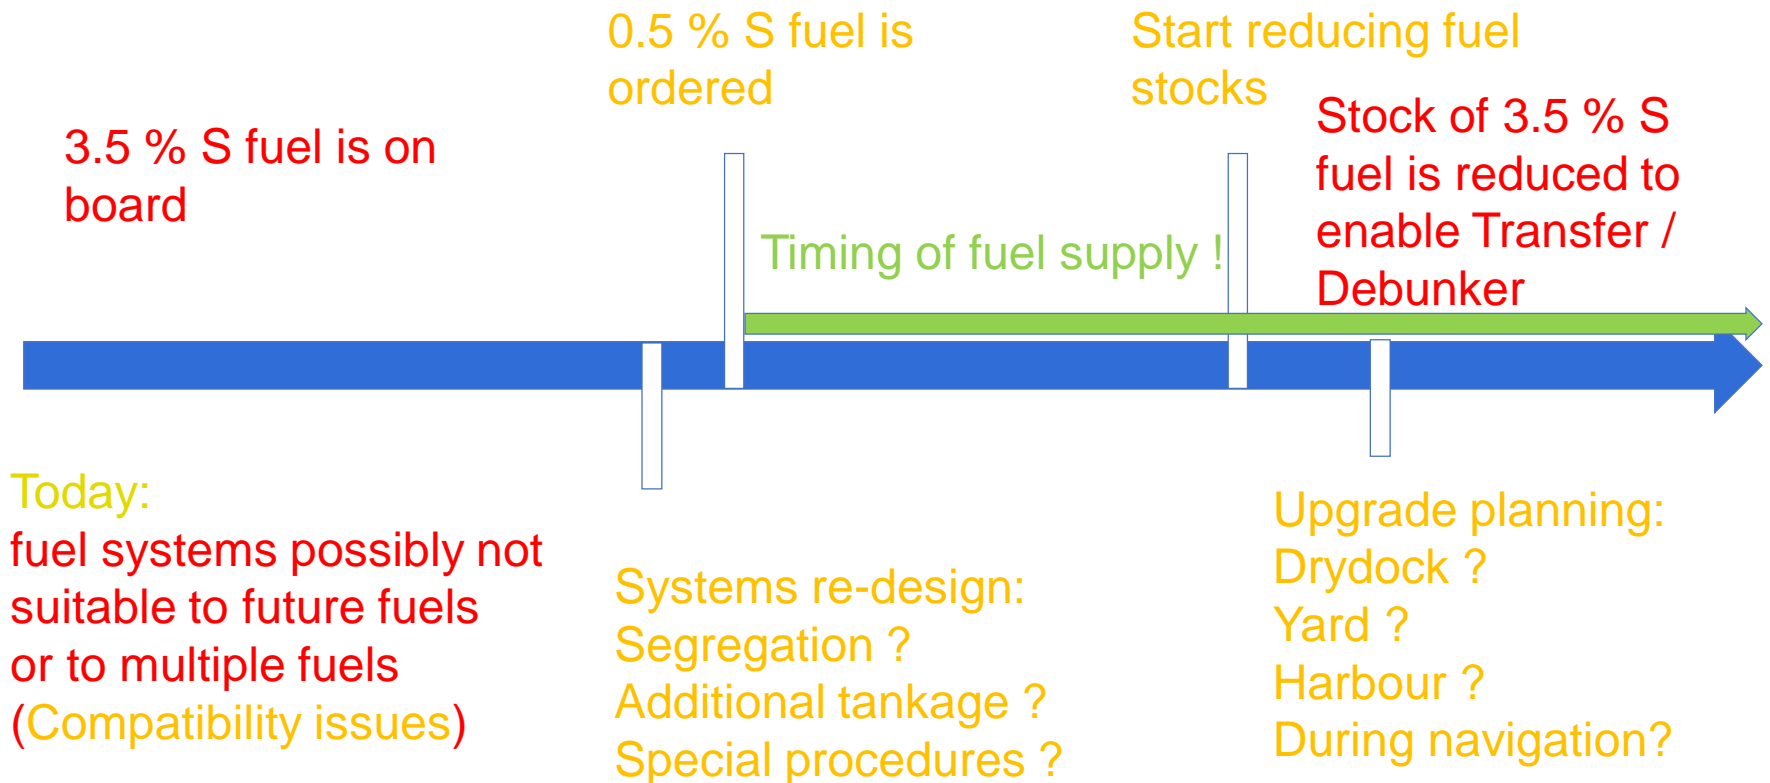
0.5 % S fuel is ordered

Start reducing fuel stocks

3.5 % S fuel is on board

Stock of 3.5 % S fuel is reduced to enable Transfer / Debunker

Timing of fuel supply !

Today:
fuel systems possibly not suitable to future fuels or to multiple fuels (Compatibility issues)

Systems re-design:
Segregation ?
Additional tankage ?
Special procedures ?

Upgrade planning:
Drydock ?
Yard ?
Harbour ?
During navigation?